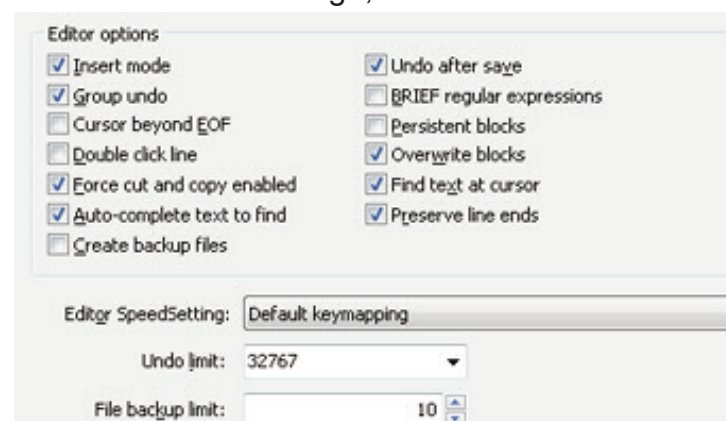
Editor options

Insert mode
Group undo
Cursor beyond EOF
Double click line
Force cut and copy enabled
Auto-complete text to find
Create backup files

Undo after save
BRIEF regular expressions
Persistent blocks
Overwrite blocks
Find text at cursor
Preserve line ends

Editor SpeedSetting: Default keymapping
Undo limit: 32767
File backup limit: 10